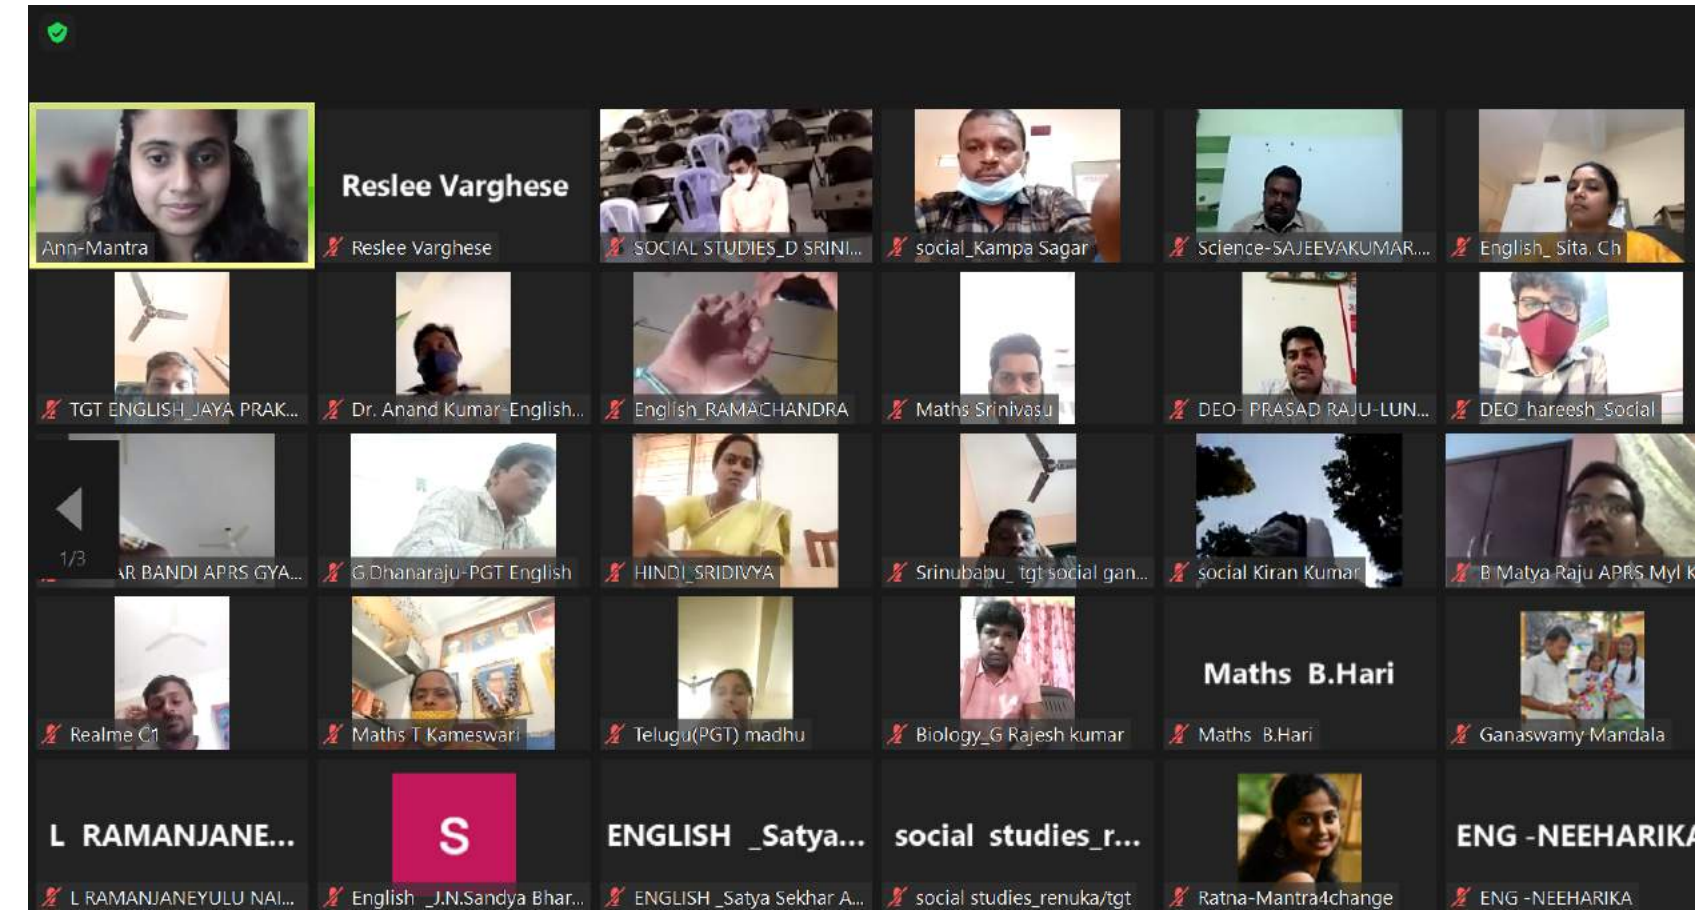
Ann-Mantra

Reslee Varghese

Reslee Varghese

SOCIAL STUDIES_D SRINI...

social_Kampa Sagar

Science-SAJEEVAKUMAR...

English_ Sita. Ch

TGT ENGLISH_JAYA PRAK...

Dr. Anand Kumar-English...

English_RAMACHANDRA

Maths Srinivasu

DEO- PRASAD RAJU-LUN...

DEO_hareesh_Social

1/3

AR BANDI APRS GYA...

G.Dhanaraju-PGT English

HINDI_SRIDIVYA

Srinubabu_ tgt social gan...

social Kiran Kumar

B Matya Raju APRS Myl K

Realme C1

Maths T Kameswari

Telugu(PGT) madhu

Biology_G Rajesh kumar

Maths B.Hari

Maths B.Hari

Ganaswamy Mandala

L RAMANJANE...

L RAMANJANEYULU NAI...

S

English _J.N.Sandya Bhar...

ENGLISH _Satya...

ENGLISH _Satya Sekhar A...

social studies_r...

social studies_renuka/tgt

Ratna-Mantra4change

ENG -NEEHARIKA

ENG -NEEHARIKA